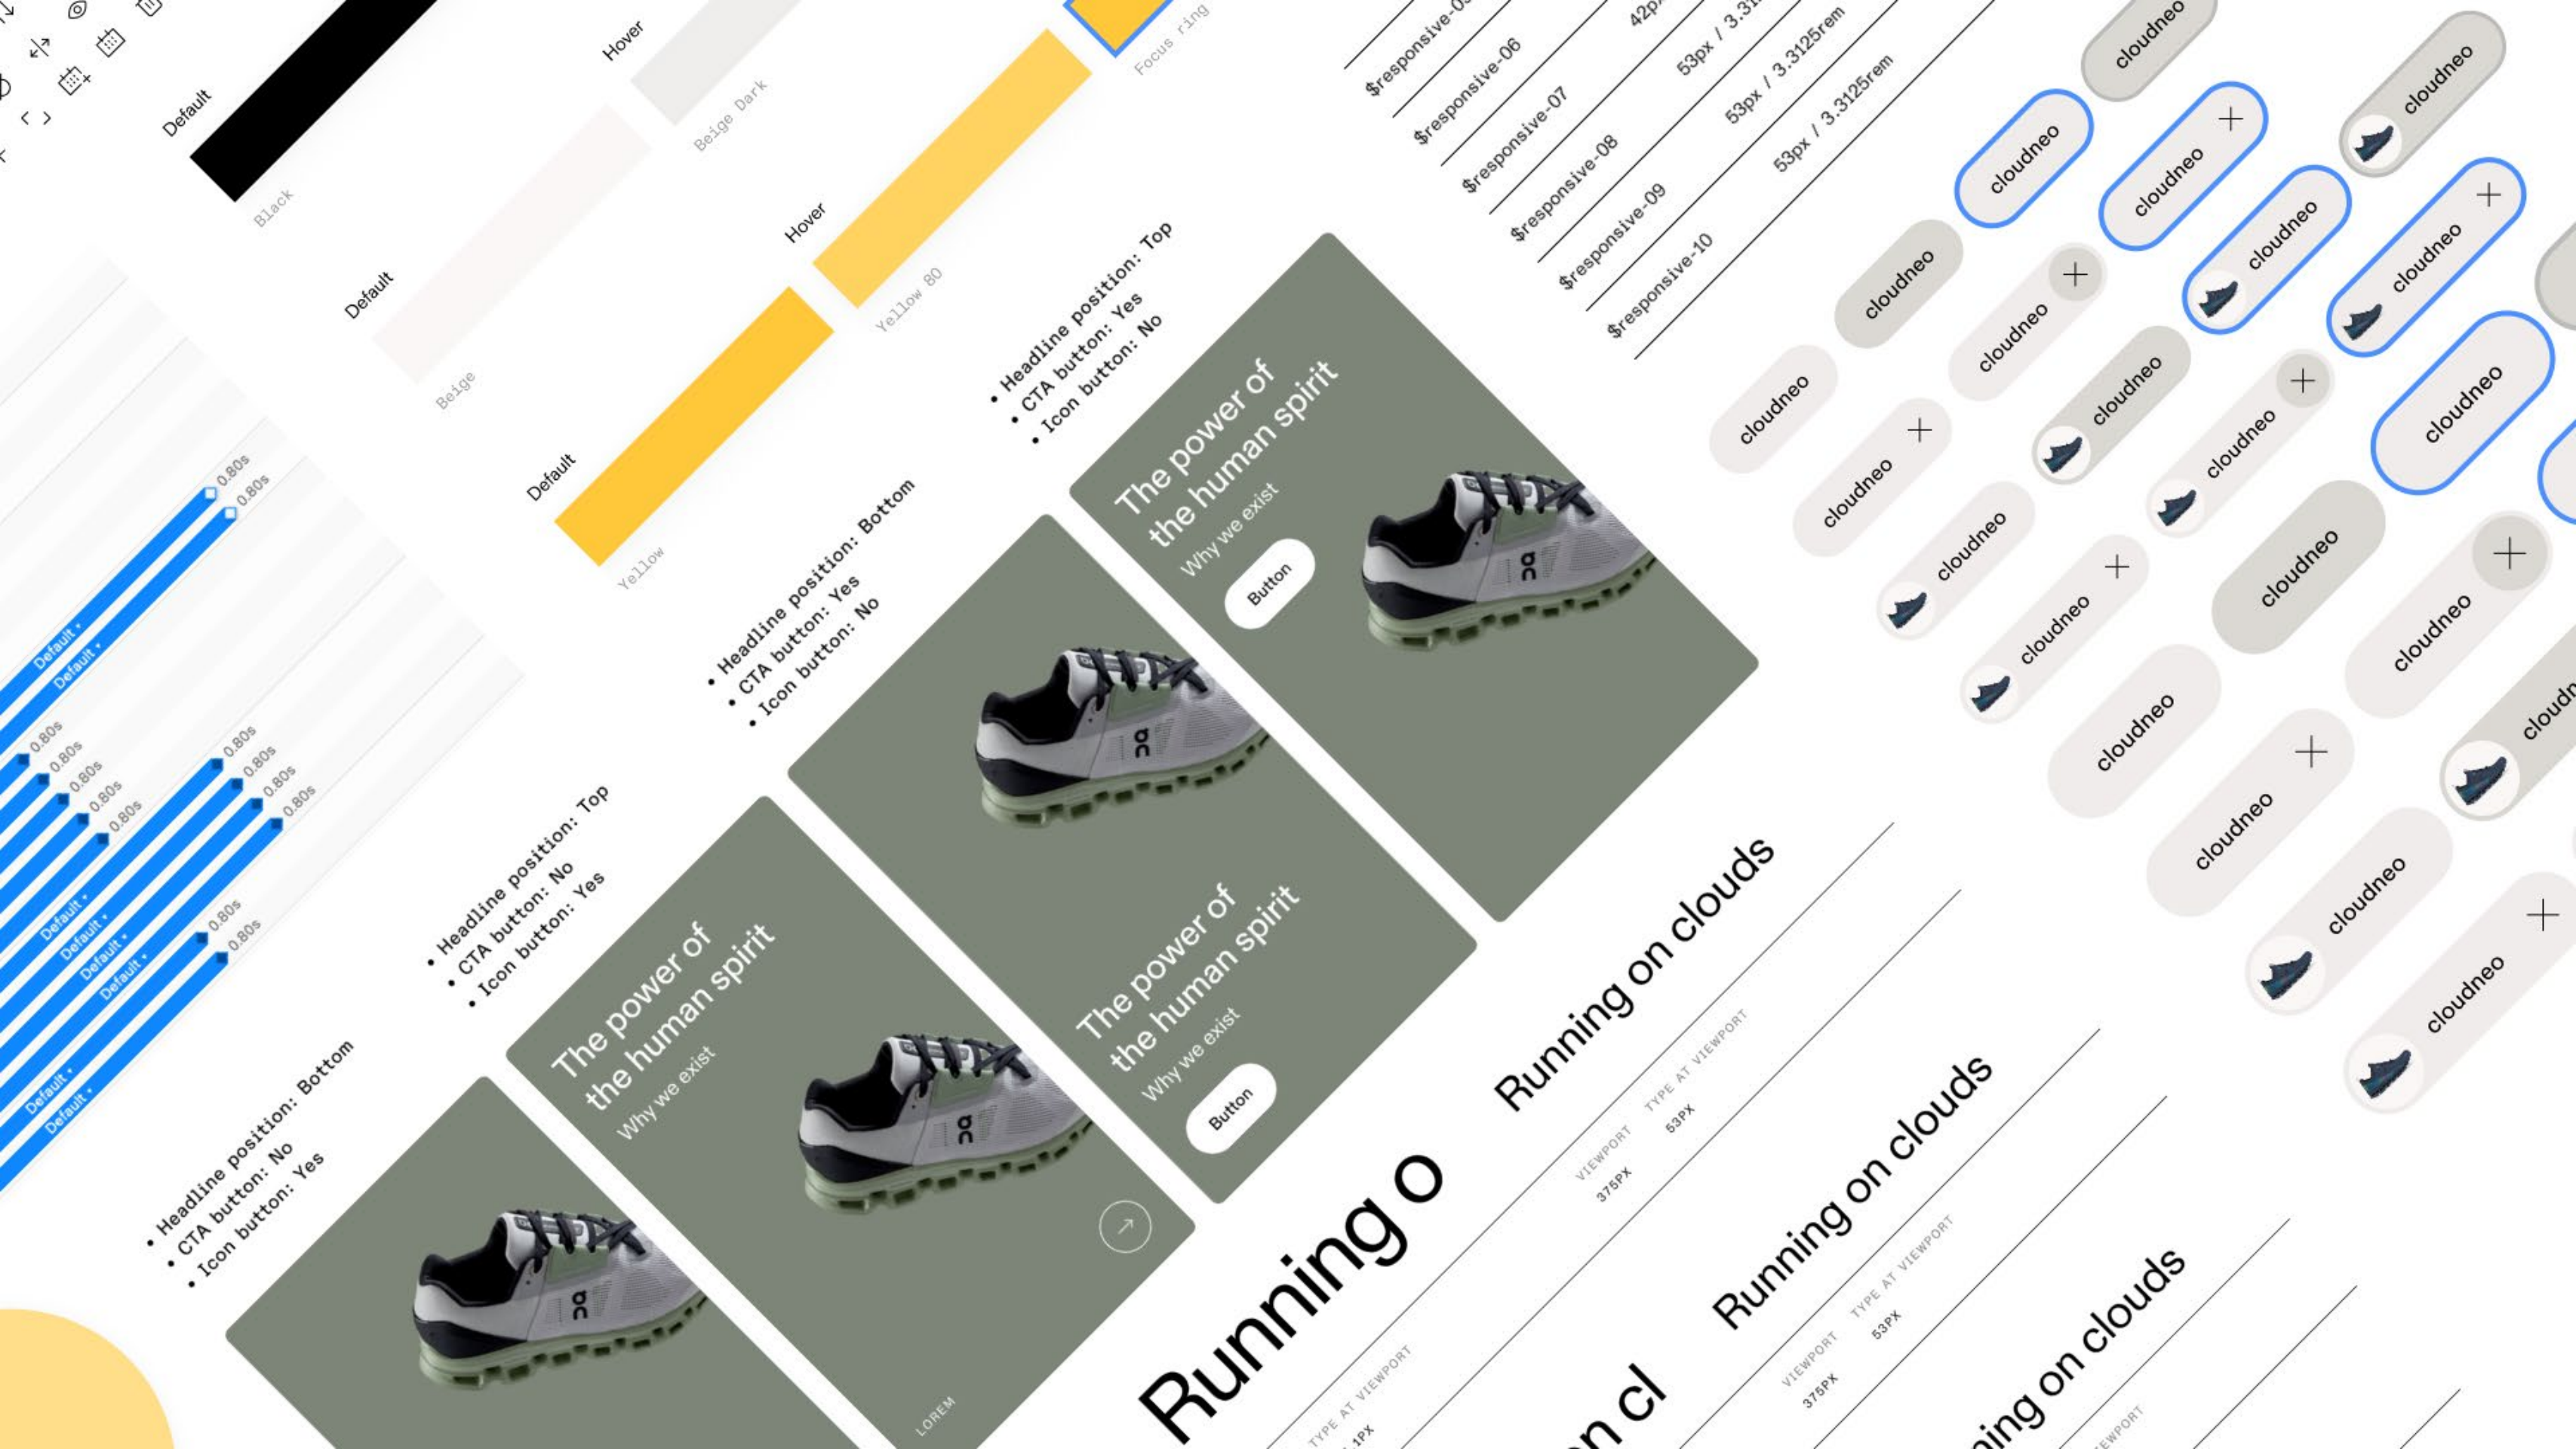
Default
Black
Hover
Beige Dark
Focus ring
Default
Beige
Hover
Yellow 80
Default
Yellow

$responsive-05
$responsive-06
$responsive-07
$responsive-08
$responsive-09
$responsive-10
42px
53px / 3.3125rem
53px / 3.3125rem
53px / 3.3125rem
53px / 3.3125rem

cloudneo
cloudneo
cloudneo
cloudneo
cloudneo
cloudneo
cloudneo
cloudneo
cloudneo
cloudneo
cloudneo
cloudneo
cloudneo
cloudneo
cloudneo
cloudneo
cloudneo
cloudneo
cloudneo
cloudneo
cloudneo
cloudneo
cloudneo
cloudneo

0.80s
0.80s
Default
Default
0.80s
0.80s
0.80s
0.80s
0.80s
0.80s
0.80s
0.80s
0.80s
Default
Default
Default
Default
0.80s
0.80s
Default
Default

• Headline position: Top
• CTA button: Yes
• Icon button: No

The power of the human spirit
Why we exist
Button

• Headline position: Bottom
• CTA button: Yes
• Icon button: No

The power of the human spirit
Why we exist
Button

• Headline position: Top
• CTA button: No
• Icon button: Yes

The power of the human spirit
Why we exist

• Headline position: Bottom
• CTA button: No
• Icon button: Yes

LOREM

Running on clouds
VIEWPORT
375PX
TYPE AT VIEWPORT
53PX

Running o
TYPE AT VIEWPORT
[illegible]1PX

Running on clouds
VIEWPORT
375PX
TYPE AT VIEWPORT
53PX

n cl

ning on clouds
VIEWPORT